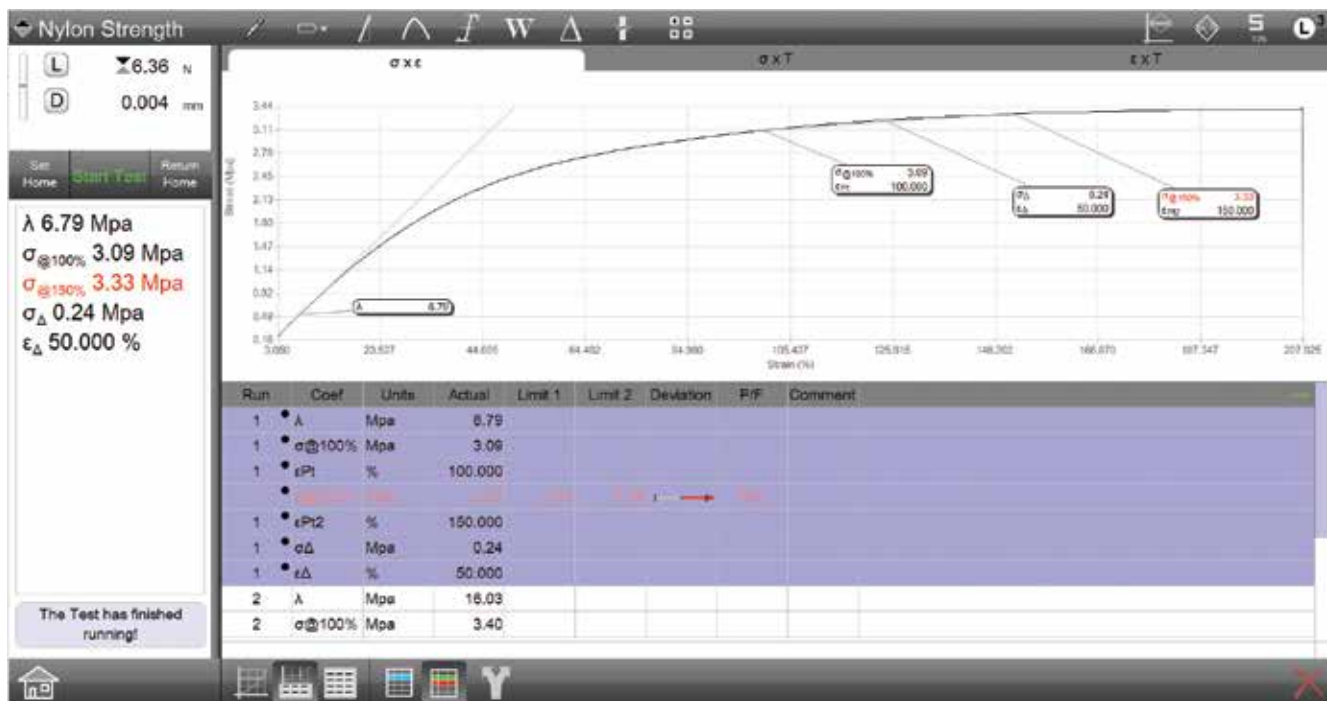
Nylon Strength

W

L 6.36 N
D 0.004 mm

Set Home
Start Test
Return Home

λ 6.79 Mpa
$\sigma_{@100\%}$ 3.09 Mpa
$\sigma_{@150\%}$ 3.33 Mpa
$\sigma_{\Delta}$ 0.24 Mpa
$\varepsilon_{\Delta}$ 50.000 %

The Test has finished running!

σ x ε
σ x T
ε x T

3.44
3.11
2.79
2.45
2.13
1.80
1.47
1.14
0.82
0.49
0.16

Stress (Mpa)

3.050
23.537
44.605
64.492
84.380
105.437
125.915
146.202
166.870
187.347
207.825

Strain (%)

λ 6.79
σ@100% 3.09
εPt 100.000
σΔ 0.24
εΔ 50.000
σ@150% 3.33
εPt2 150.000

| Run | Coef | Units | Actual | Limit 1 | Limit 2 | Deviation | P/F | Comment |
|---|---|---|---|---|---|---|---|---|
| 1 | λ | Mpa | 6.79 | | | | | |
| 1 | σ@100% | Mpa | 3.09 | | | | | |
| 1 | εPt | % | 100.000 | | | | | |
| | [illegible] | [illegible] | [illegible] | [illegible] | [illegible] | | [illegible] | |
| 1 | εPt2 | % | 150.000 | | | | | |
| 1 | σΔ | Mpa | 0.24 | | | | | |
| 1 | εΔ | % | 50.000 | | | | | |
| 2 | λ | Mpa | 16.03 | | | | | |
| 2 | σ@100% | Mpa | 3.40 | | | | | |